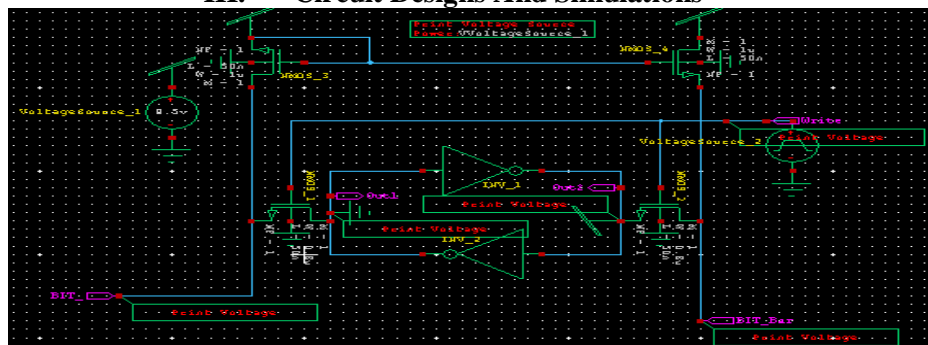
III. Circuit Designs And Simulations

Print Voltage Source
Power VVoltageSource_1

NMOS_3
NMOS_4

VoltageSource_1
0.5v

Write
VoltageSource_2
Print Voltage

Out1
INV_1
Out2
Print Voltage
INV_2
Print Voltage

NMOS_1
NMOS_2

BIT_
Print Voltage

BIT_Bar
Print Voltage